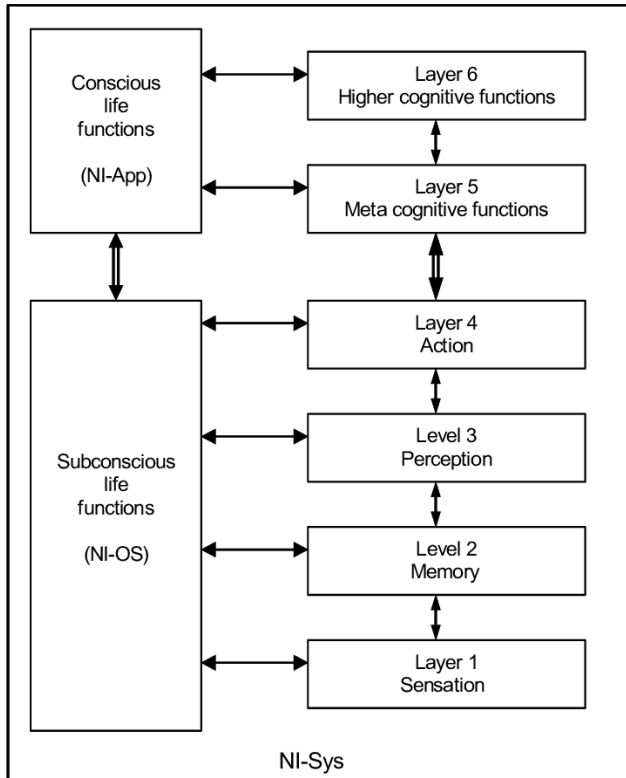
Conscious life functions

(NI-App)

Layer 6
Higher cognitive functions

Layer 5
Meta cognitive functions

Subconscious life functions

(NI-OS)

Layer 4
Action

Level 3
Perception

Level 2
Memory

Layer 1
Sensation

NI-Sys